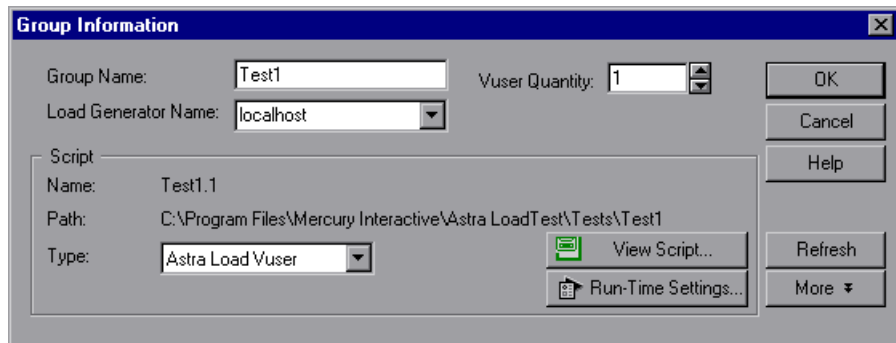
Group Information

Group Name: Test1

Vuser Quantity: 1

Load Generator Name: localhost

OK

Cancel

Help

Script

Name: Test1.1

Path: C:\Program Files\Mercury Interactive\Astra LoadTest\Tests\Test1

Type: Astra Load Vuser

View Script...

Run-Time Settings...

Refresh

More